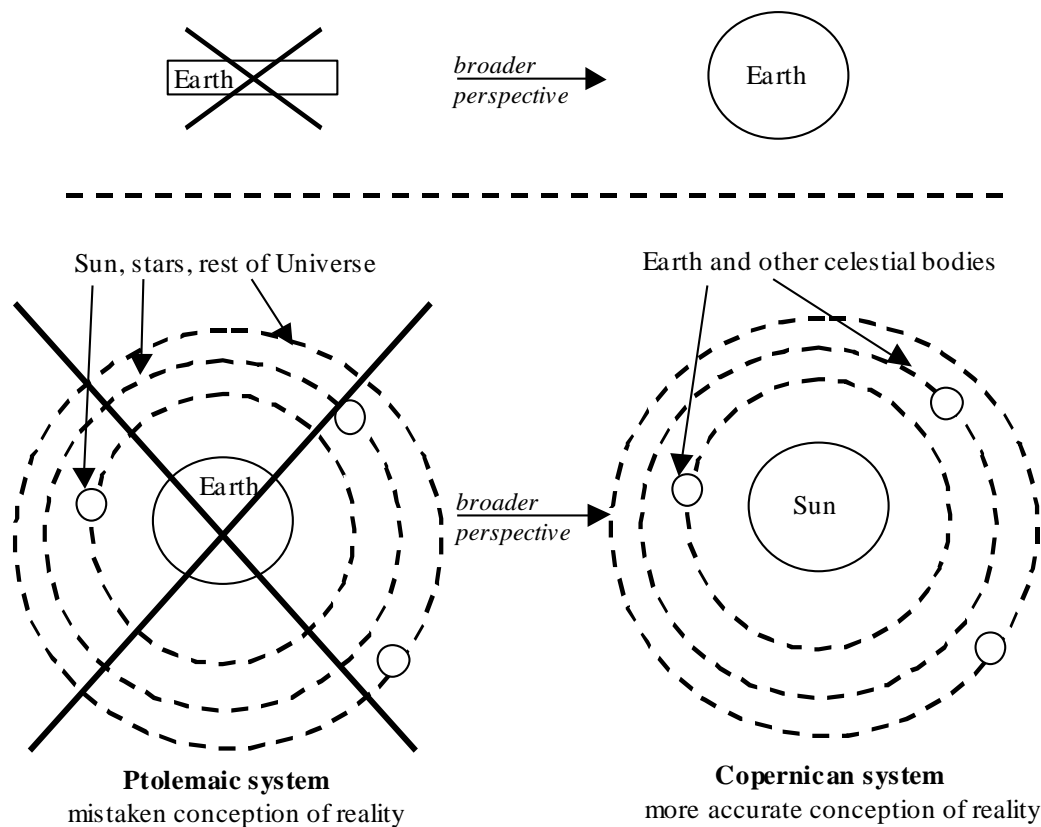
Earth

broader perspective

Earth

Sun, stars, rest of Universe

Earth

broader perspective

Earth and other celestial bodies

Sun

**Ptolemaic system**
mistaken conception of reality

**Copernican system**
more accurate conception of reality